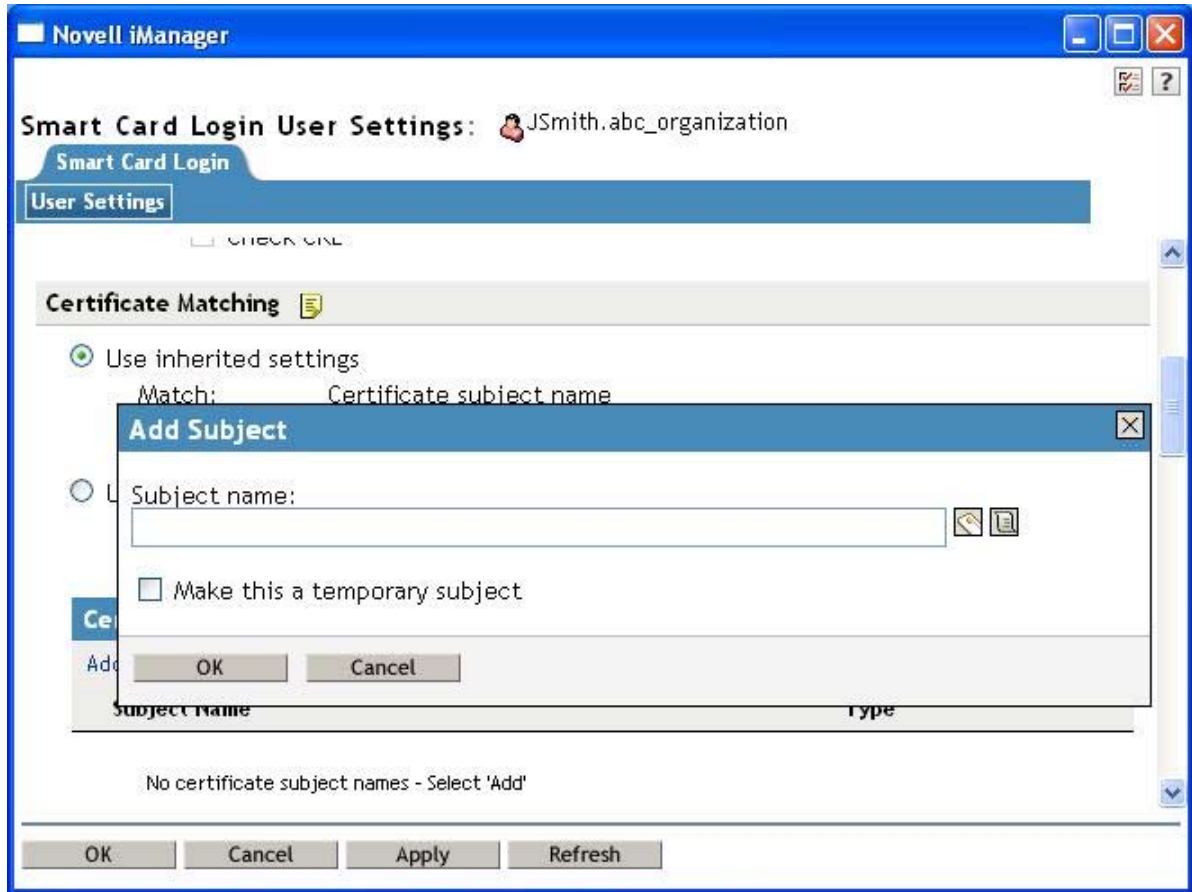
Novell iManager

Smart Card Login User Settings: JSmith.abc_organization

Smart Card Login

User Settings

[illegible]

Certificate Matching

Use inherited settings

Match: Certificate subject name

U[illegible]

Ce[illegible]

Add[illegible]

Subject Name Type

No certificate subject names - Select 'Add'

Add Subject

Subject name:

Make this a temporary subject

OK Cancel

OK Cancel Apply Refresh